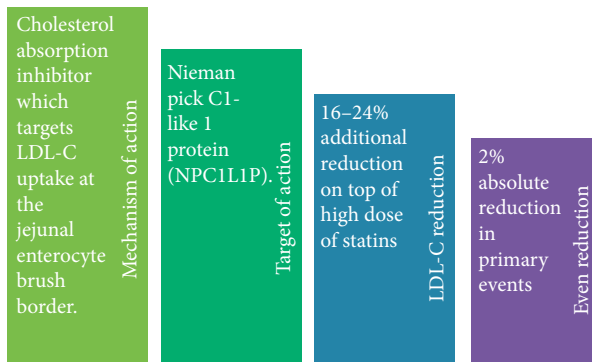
Cholesterol absorption inhibitor which targets LDL-C uptake at the jejunal enterocyte brush border.

Mechanism of action

Nieman pick C1-like 1 protein (NPC1L1P).

Target of action

16–24% additional reduction on top of high dose of statins

LDL-C reduction

2% absolute reduction in primary events

Even reduction